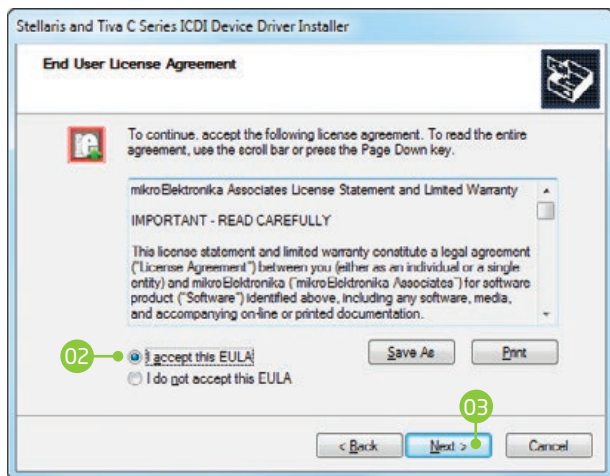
Stellaris and Tiva C Series ICDI Device Driver Installer

End User License Agreement

To continue, accept the following license agreement. To read the entire agreement, use the scroll bar or press the Page Down key.

mikroElektronika Associates License Statement and Limited Warranty

IMPORTANT - READ CAREFULLY

This license statement and limited warranty constitute a legal agreement ("License Agreement") between you (either as an individual or a single entity) and mikroElektronika ("mikroElektronika Associates") for software product ("Software") identified above, including any software, media, and accompanying on-line or printed documentation.

02

I accept this EULA

I do not accept this EULA

Save As

Print

03

< Back

Next >

Cancel